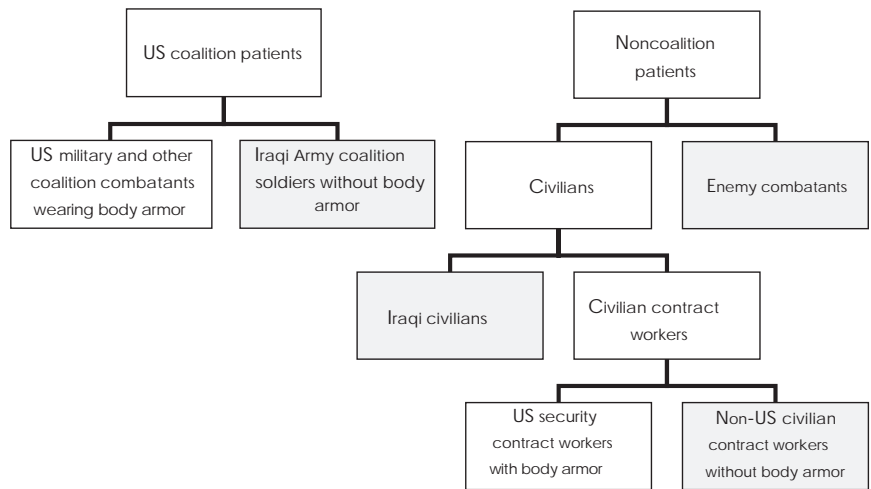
US coalition patients

US military and other coalition combatants wearing body armor

Iraqi Army coalition soldiers without body armor

Noncoalition patients

Civilians

Enemy combatants

Iraqi civilians

Civilian contract workers

US security contract workers with body armor

Non-US civilian contract workers without body armor